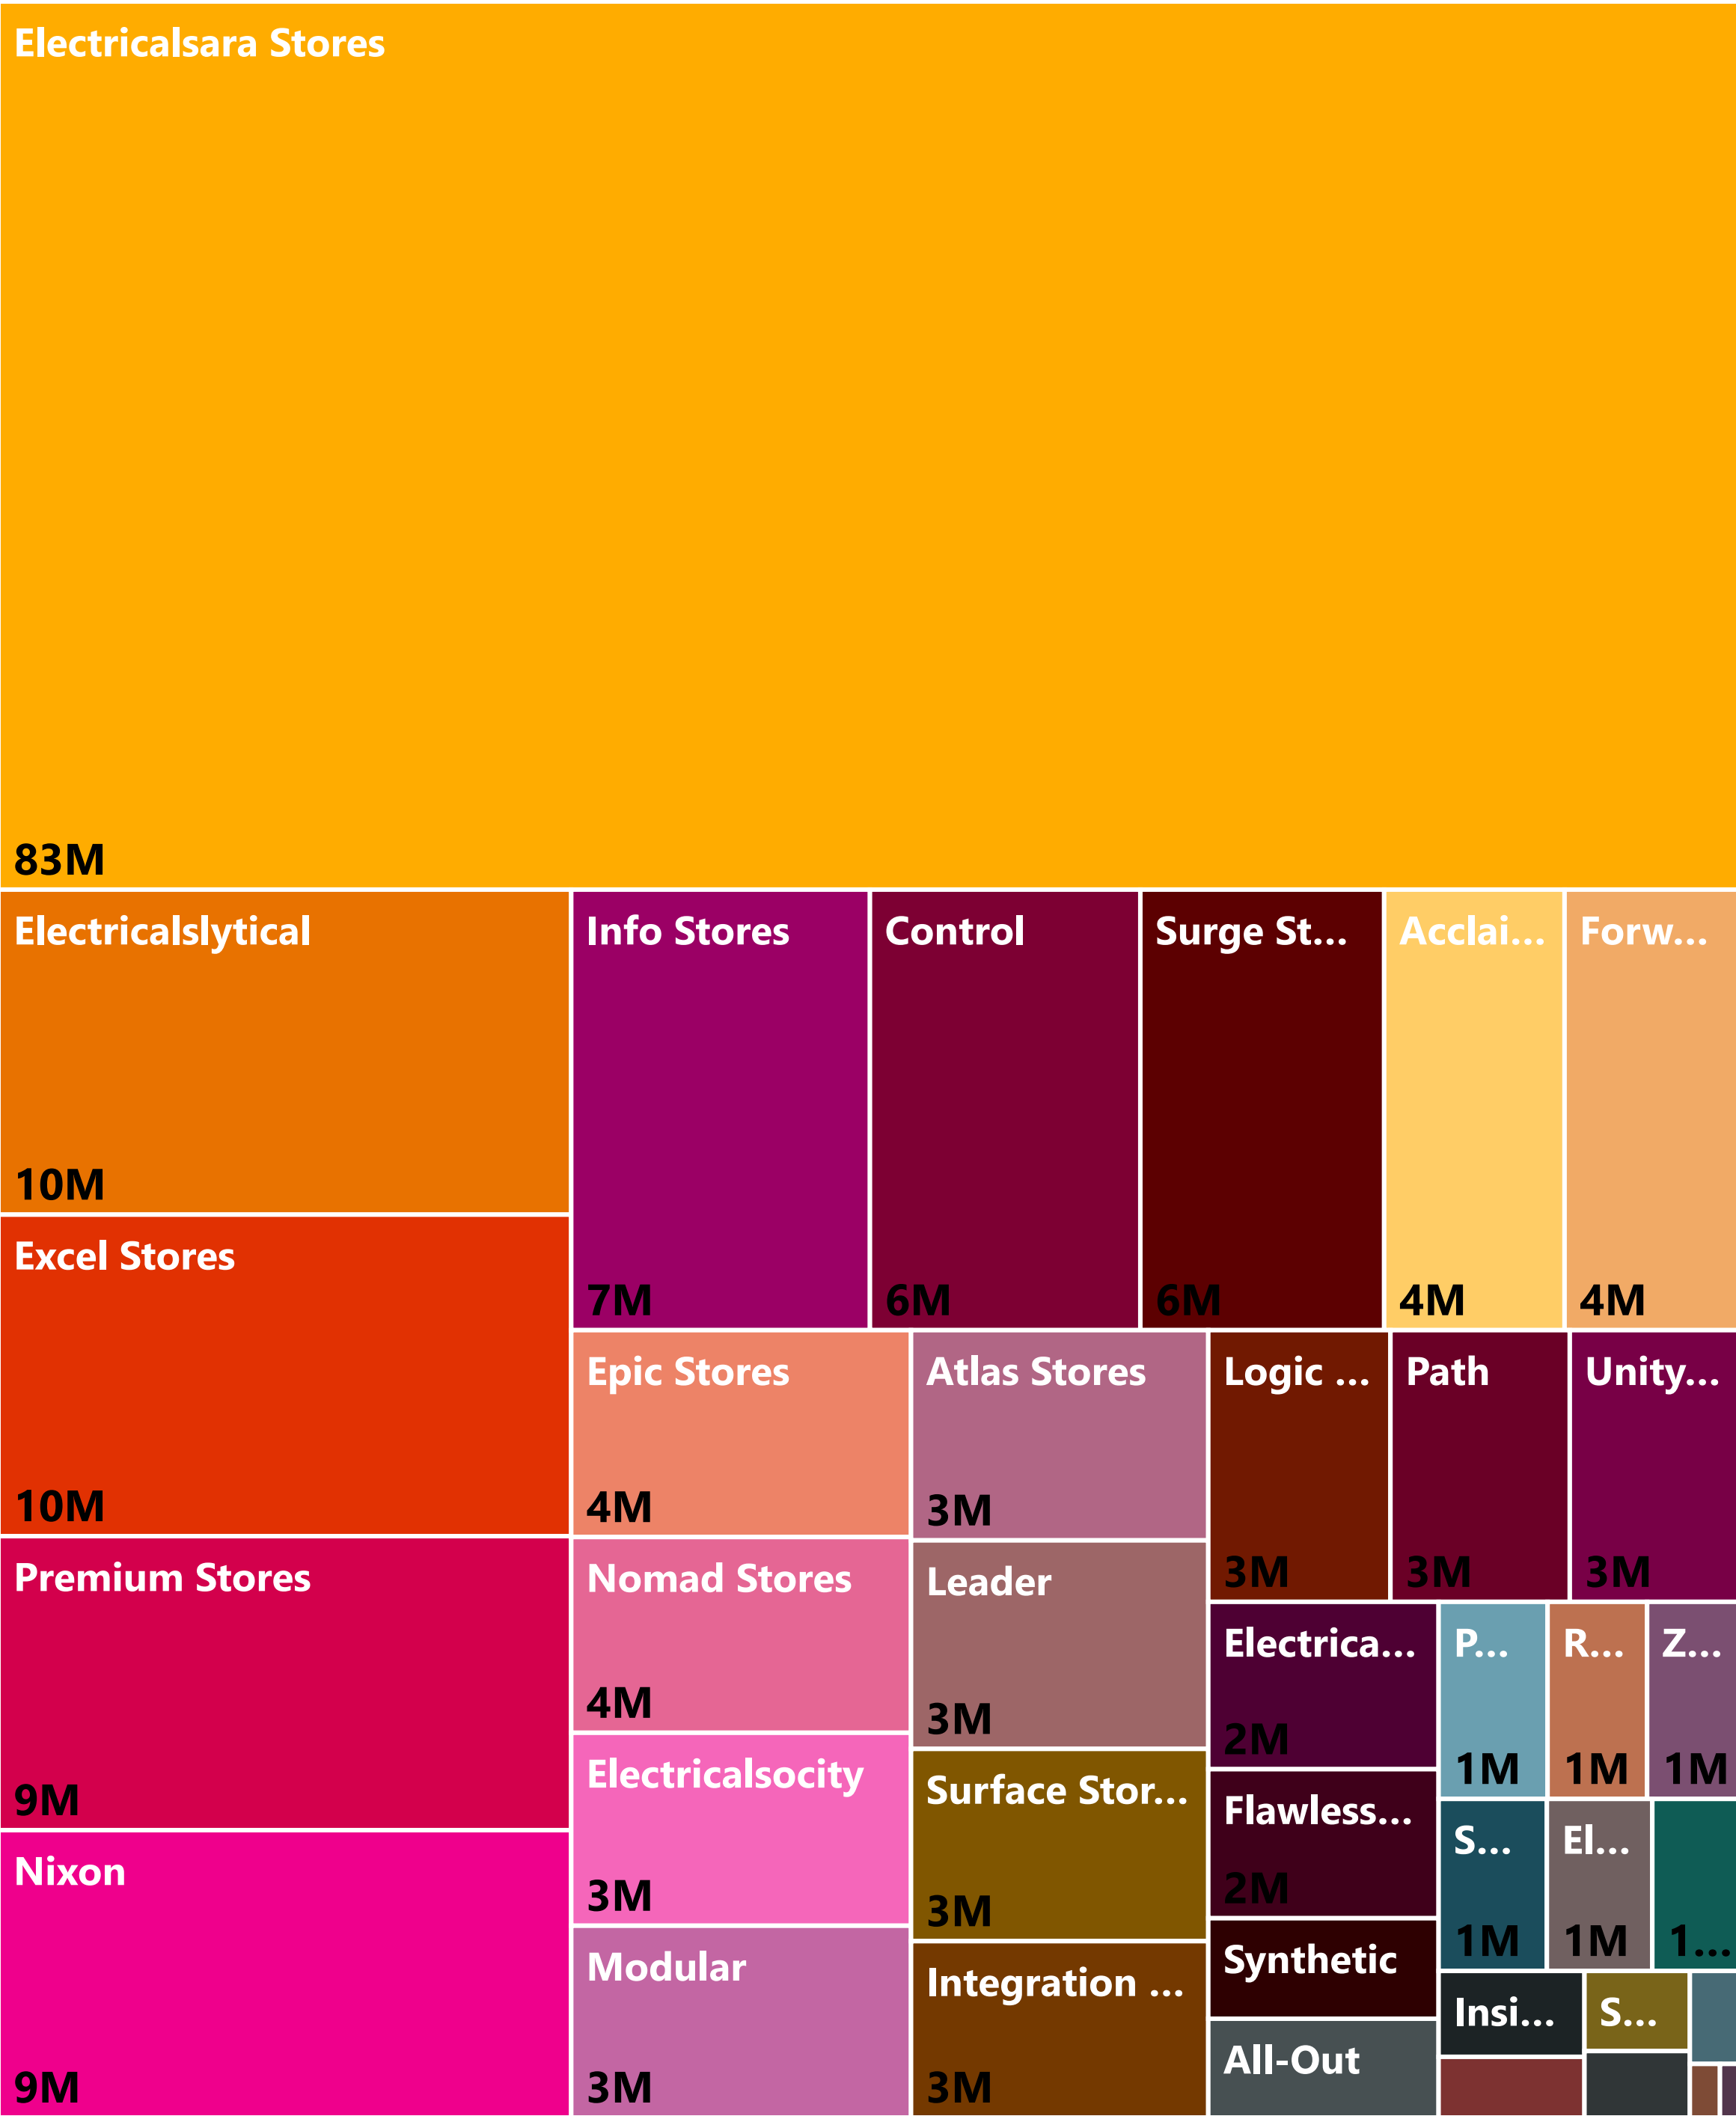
Electricalsara Stores
83M

Electricalslytical
10M

Excel Stores
10M

Premium Stores
9M

Nixon
9M

Info Stores
7M

Control
6M

Surge St...
6M

Acclai...
4M

Forw...
4M

Epic Stores
4M

Atlas Stores
3M

Logic ...
3M

Path
3M

Unity...
3M

Nomad Stores
4M

Leader
3M

Electrica...
2M

P...
1M

R...
1M

Z...
1M

Electricalsocity
3M

Surface Stor...
3M

Flawless...
2M

S...
1M

El...
1M

1...

Modular
3M

Integration ...
3M

Synthetic

All-Out

Insi...

S...